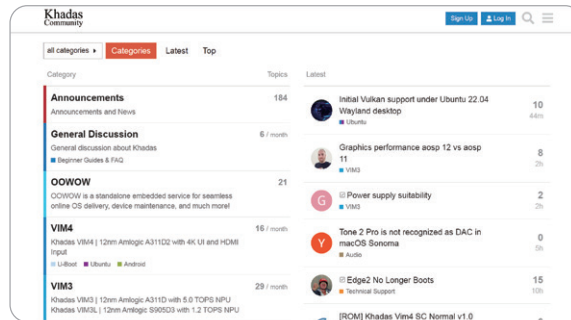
Khadas Community

Sign Up | Log In

all categories ▸ | Categories | Latest | Top

| Category | Topics |
|---|---|
| **Announcements** Announcements and News | 184 |
| **General Discussion** General discussion about Khadas ■ Beginner Guides & FAQ | 6 / month |
| **OOWOW** OOWOW is a standalone embedded service for seamless online OS delivery, device maintenance, and much more! | 21 |
| **VIM4** Khadas VIM4 \| 12nm Amlogic A311D2 with 4K UI and HDMI Input ■ U-Boot ■ Ubuntu ■ Android | 16 / month |
| **VIM3** Khadas VIM3 \| 12nm Amlogic A311D with 5.0 TOPS NPU Khadas VIM3L \| 12nm Amlogic S905D3 with 1.2 TOPS NPU | 29 / month |

Latest

| Topic | Replies |
|---|---|
| Initial Vulkan support under Ubuntu 22.04 Wayland desktop ■ Ubuntu | 10 44m |
| Graphics performance aosp 12 vs aosp 11 ■ VIM3 | 8 2h |
| Power supply suitability ■ VIM3 | 2 2h |
| Tone 2 Pro is not recognized as DAC in macOS Sonoma ■ Audio | 0 5h |
| Edge2 No Longer Boots ■ Technical Support | 15 10h |
| [ROM] Khadas Vim4 SC Normal v1.0 | |